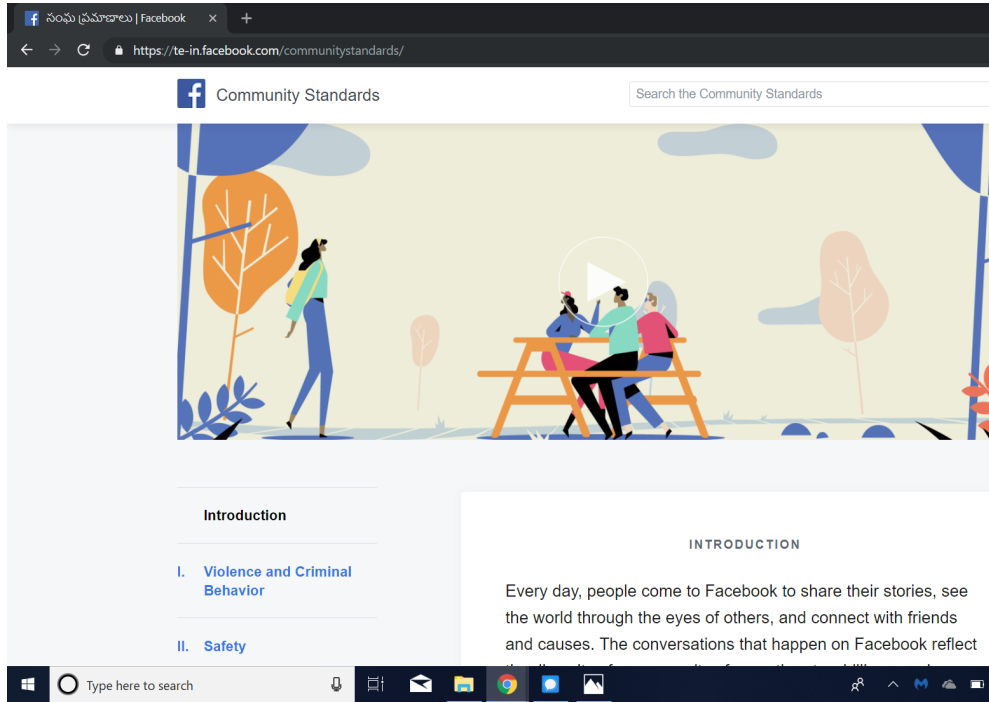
సంఘ ప్రమాణాలు | Facebook

https://te-in.facebook.com/communitystandards/

Community Standards

Search the Community Standards

Introduction

I. Violence and Criminal Behavior

II. Safety

INTRODUCTION

Every day, people come to Facebook to share their stories, see the world through the eyes of others, and connect with friends and causes. The conversations that happen on Facebook reflect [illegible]

Type here to search